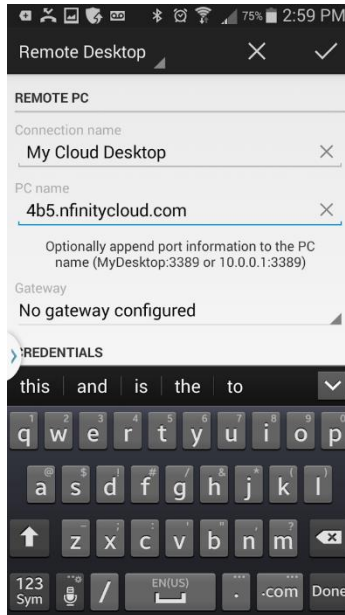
75% 2:59 PM

Remote Desktop

REMOTE PC

Connection name
My Cloud Desktop

PC name
4b5.nfinitycloud.com

Optionally append port information to the PC name (MyDesktop:3389 or 10.0.0.1:3389)

Gateway
No gateway configured

REDENTIALS

this and is the to

q w e r t y u i o p
a s d f g h j k l
z x c v b n m
123 Sym EN(US) .com Done